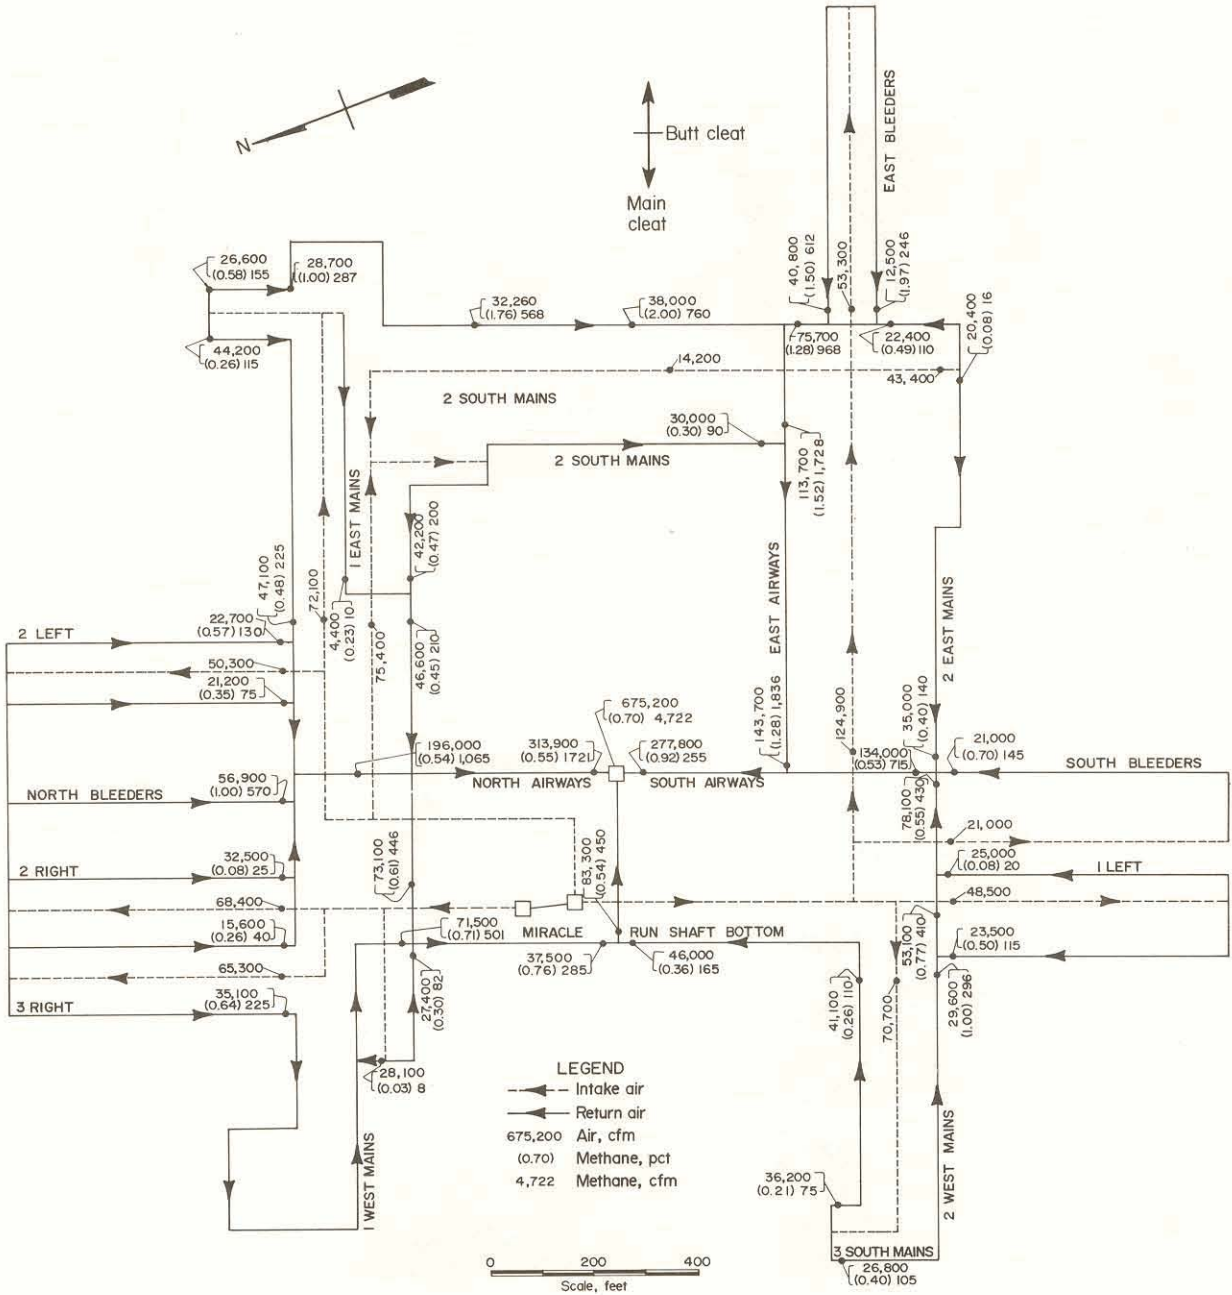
N

Butt cleat

Main cleat

EAST BLEEDERS

26,600
(0.58) 155

28,700
(1.00) 287

32,260
(1.76) 568

38,000
(2.00) 760

40,800
(1.50) 612

53,300

12,500
(1.97) 246

75,700
(1.28) 968

22,400
(0.49) 110

20,400
(0.08) 16

44,200
(0.26) 115

14,200

43,400

2 SOUTH MAINS

30,000
(0.30) 90

2 SOUTH MAINS

113,700
(1.52) 1,728

I EAST MAINS

42,200
(0.47) 200

47,100
(0.48) 225

72,100

EAST AIRWAYS

2 EAST MAINS

2 LEFT

22,700
(0.57) 130

4,400
(0.23) 10

75,400

46,600
(0.45) 210

50,300

21,200
(0.35) 75

143,700
(1.28) 1,836

124,900

35,000
(0.40) 140

675,200
(0.70) 4,722

196,000
(0.54) 1,065

313,900
(0.55) 1721

277,800
(0.92) 255

134,000
(0.53) 715

21,000
(0.70) 145

SOUTH BLEEDERS

NORTH BLEEDERS

56,900
(1.00) 570

NORTH AIRWAYS

SOUTH AIRWAYS

78,100
(0.55) 430

21,000

2 RIGHT

32,500
(0.08) 25

73,100
(0.61) 446

83,300
(0.54) 450

25,000
(0.08) 20

I LEFT

68,400

48,500

15,600
(0.26) 40

71,500
(0.71) 501

MIRACLE

RUN SHAFT BOTTOM

53,100
(0.77) 410

23,500
(0.50) 115

65,300

37,500
(0.76) 285

46,000
(0.36) 165

3 RIGHT

35,100
(0.64) 225

27,400
(0.30) 82

41,100
(0.26) 110

70,700

29,600
(1.00) 296

28,100
(0.03) 8

LEGEND
Intake air
Return air
675,200 Air, cfm
(0.70) Methane, pct
4,722 Methane, cfm

I WEST MAINS

36,200
(0.21) 75

2 WEST MAINS

3 SOUTH MAINS

26,800
(0.40) 105

0 200 400
Scale, feet